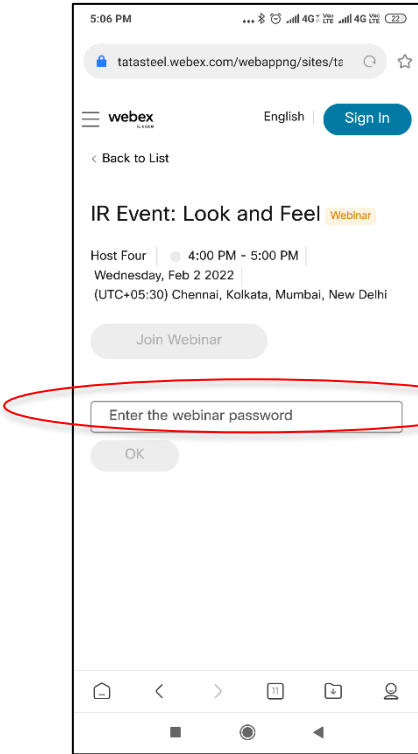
5:06 PM ... 4G 4G 22

tatasteel.webex.com/webappng/sites/ta

webex by CISCO

English | Sign In

‹ Back to List

IR Event: Look and Feel Webinar

Host Four | 4:00 PM - 5:00 PM | Wednesday, Feb 2 2022 | (UTC+05:30) Chennai, Kolkata, Mumbai, New Delhi

Join Webinar

Enter the webinar password

OK

11